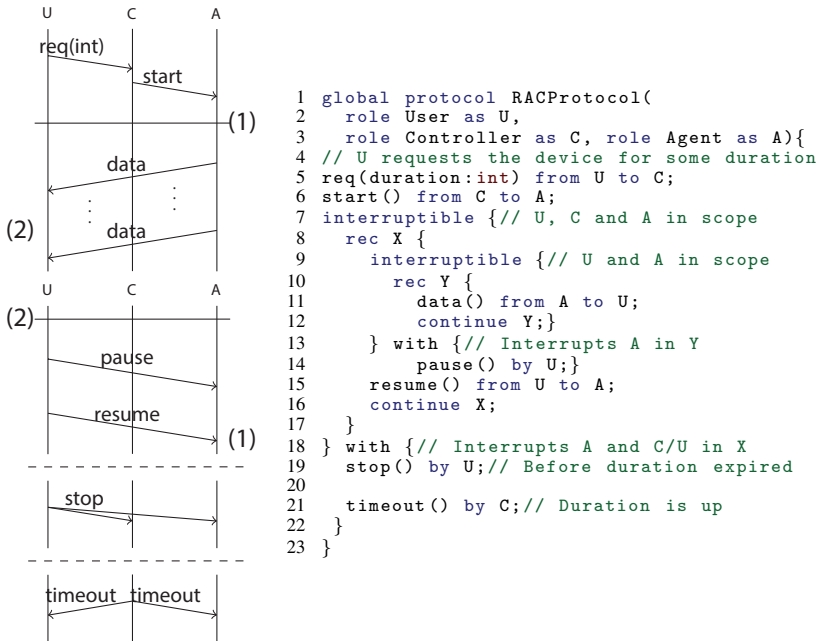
U C A

req(int)

start

(1)

data

(2) data

U C A

(2)

pause

resume

(1)

stop

timeout timeout

```
1 global protocol RACProtocol(
2   role User as U,
3   role Controller as C, role Agent as A){
4 // U requests the device for some duration
5 req(duration:int) from U to C;
6 start() from C to A;
7 interruptible {// U, C and A in scope
8   rec X {
9     interruptible {// U and A in scope
10      rec Y {
11        data() from A to U;
12        continue Y;}
13    } with {// Interrupts A in Y
14        pause() by U;}
15    resume() from U to A;
16    continue X;
17  }
18 } with {// Interrupts A and C/U in X
19   stop() by U;// Before duration expired
20
21   timeout() by C;// Duration is up
22  }
23 }
```